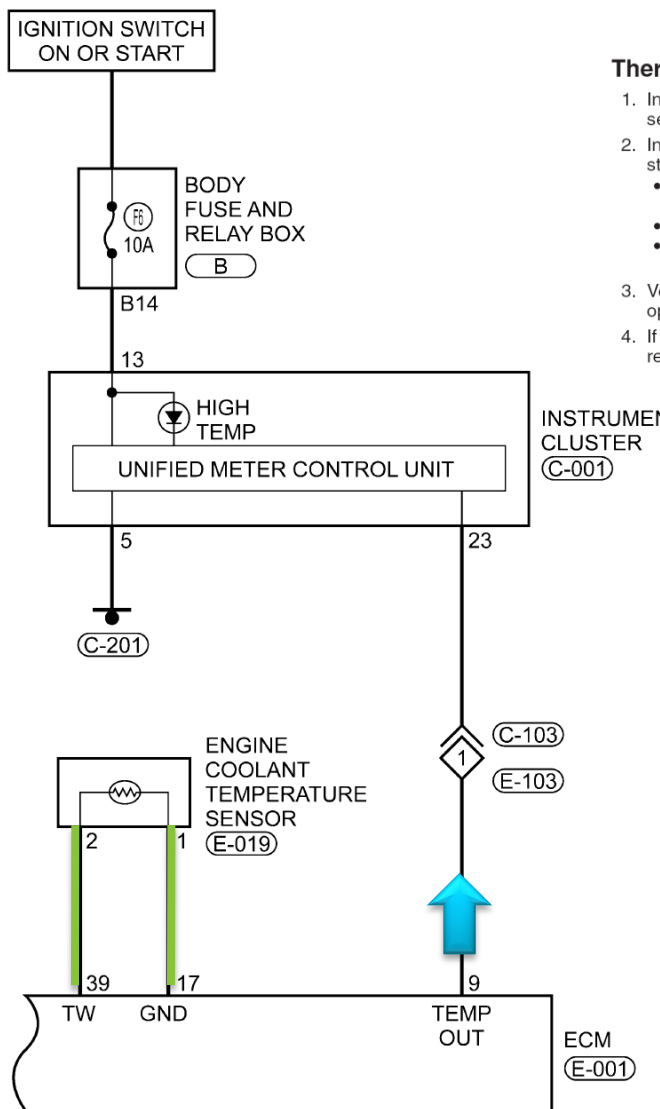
IGNITION SWITCH ON OR START

BODY FUSE AND RELAY BOX
B

F6
10A

B14

13

HIGH TEMP

UNIFIED METER CONTROL UNIT

INSTRUMEN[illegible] CLUSTER
C-001

5

23

C-201

ENGINE COOLANT TEMPERATURE SENSOR
E-019

2

1

C-103

1

E-103

39

17

9

TW

GND

TEMP OUT

ECM
E-001

Ther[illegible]

1. In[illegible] se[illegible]

2. In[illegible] st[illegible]
•
•
•

3. Ve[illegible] op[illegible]

4. If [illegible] re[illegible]